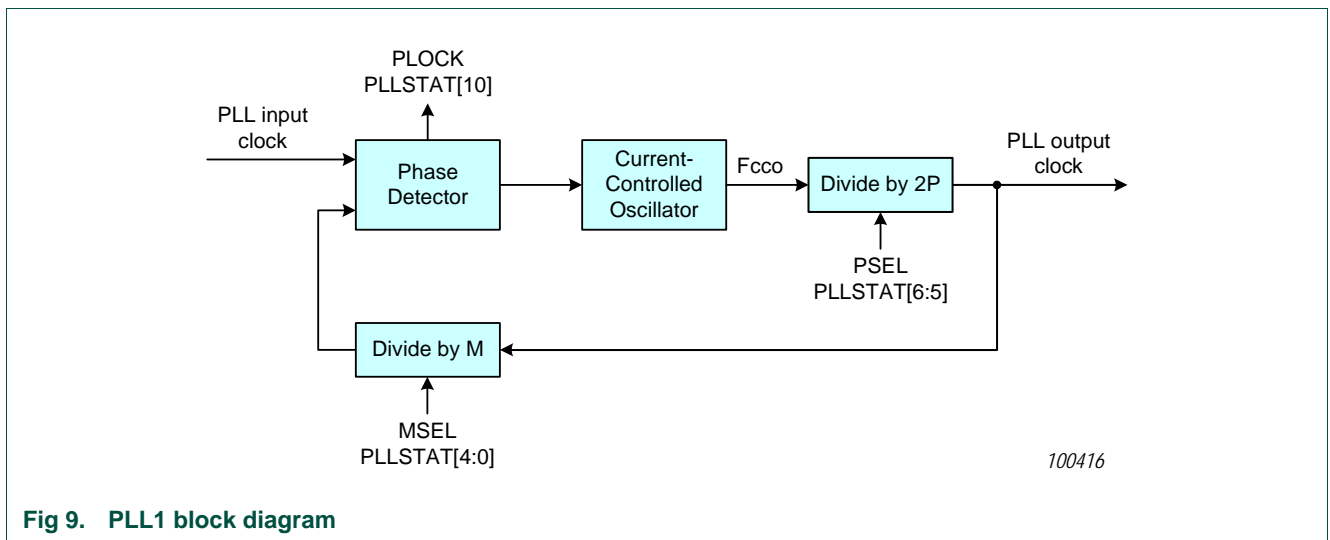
PLOCK
PLLSTAT[10]

PLL input clock

Phase Detector

Current-Controlled Oscillator

Fcco

Divide by 2P

PLL output clock

PSEL
PLLSTAT[6:5]

Divide by M

MSEL
PLLSTAT[4:0]

100416

Fig 9. PLL1 block diagram